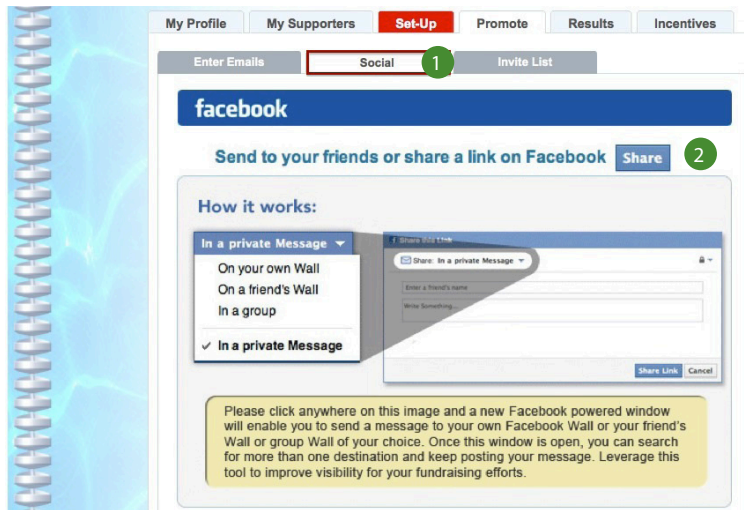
My Profile | My Supporters | Set-Up | Promote | Results | Incentives

Enter Emails | Social | 1 | Invite List

facebook

Send to your friends or share a link on Facebook Share 2

How it works:

In a private Message

On your own Wall
On a friend's Wall
In a group
✓ In a private Message

Share this Link
Share: In a private Message
Enter a friend's name
Write Something...
Share Link Cancel

Please click anywhere on this image and a new Facebook powered window will enable you to send a message to your own Facebook Wall or your friend's Wall or group Wall of your choice. Once this window is open, you can search for more than one destination and keep posting your message. Leverage this tool to improve visibility for your fundraising efforts.